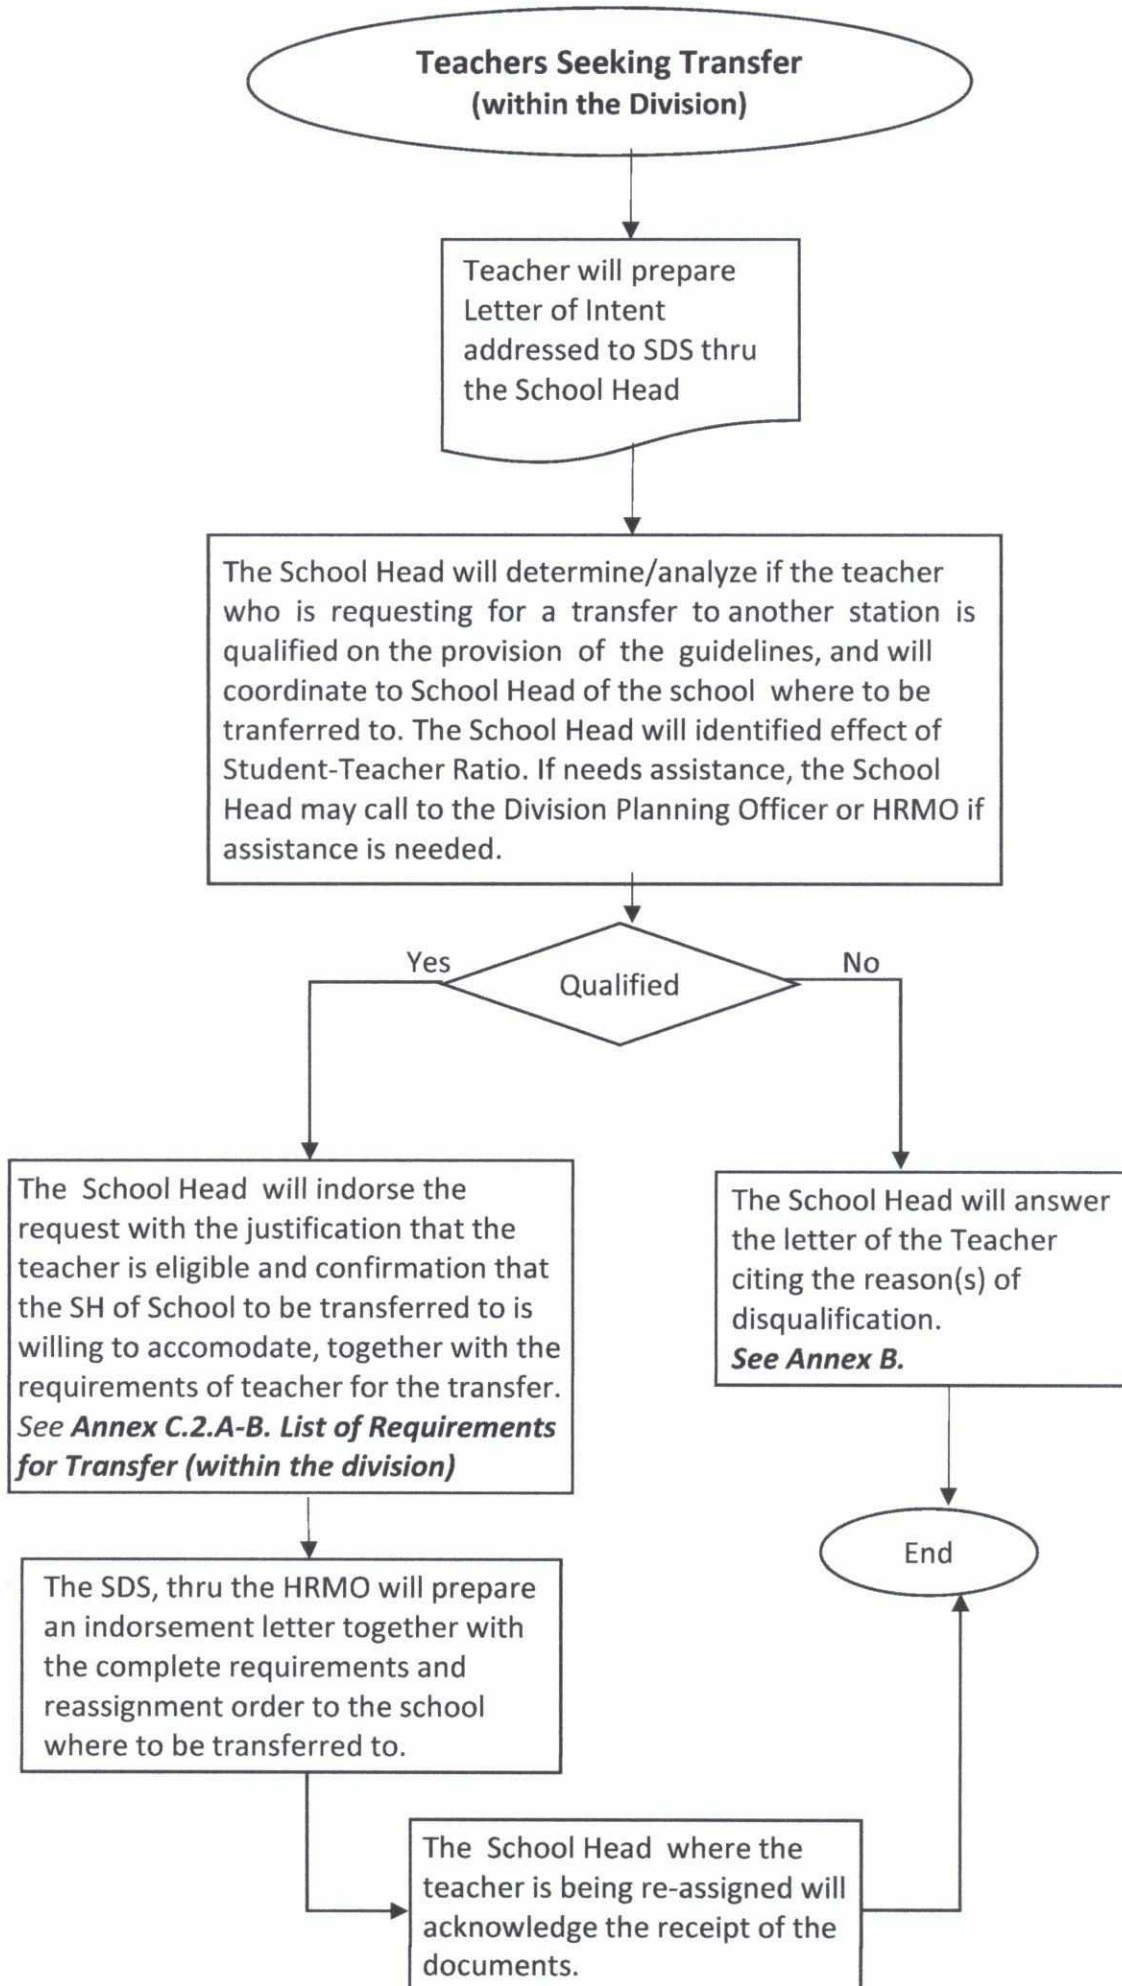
Teachers Seeking Transfer
(within the Division)

Teacher will prepare Letter of Intent addressed to SDS thru the School Head

The School Head will determine/analyze if the teacher who is requesting for a transfer to another station is qualified on the provision of the guidelines, and will coordinate to School Head of the school where to be tranferred to. The School Head will identified effect of Student-Teacher Ratio. If needs assistance, the School Head may call to the Division Planning Officer or HRMO if assistance is needed.

Yes

Qualified

No

The School Head will indorse the request with the justification that the teacher is eligible and confirmation that the SH of School to be transferred to is willing to accomodate, together with the requirements of teacher for the transfer. See Annex C.2.A-B. List of Requirements for Transfer (within the division)

The School Head will answer the letter of the Teacher citing the reason(s) of disqualification. See Annex B.

End

The SDS, thru the HRMO will prepare an indorsement letter together with the complete requirements and reassignment order to the school where to be transferred to.

The School Head where the teacher is being re-assigned will acknowledge the receipt of the documents.